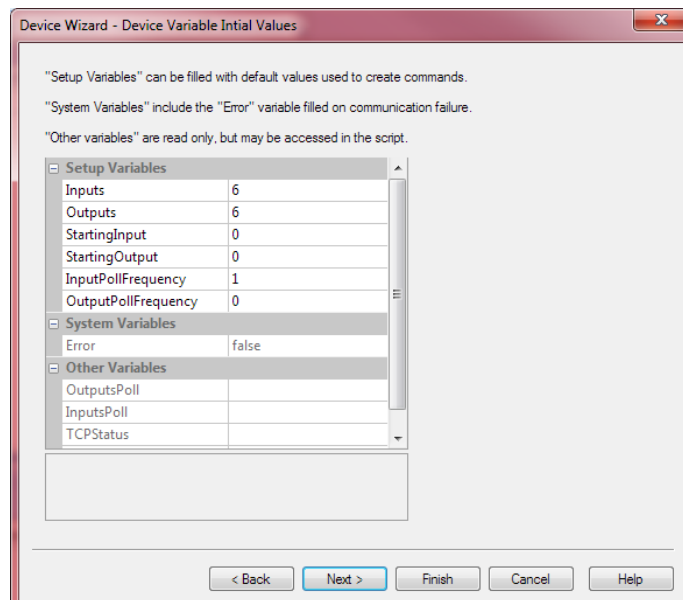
Device Wizard - Device Variable Intial Values

"Setup Variables" can be filled with default values used to create commands.

"System Variables" include the "Error" variable filled on communication failure.

"Other variables" are read only, but may be accessed in the script.

| Setup Variables | |
|---|---|
| Inputs | 6 |
| Outputs | 6 |
| StartingInput | 0 |
| StartingOutput | 0 |
| InputPollFrequency | 1 |
| OutputPollFrequency | 0 |
| **System Variables** | |
| Error | false |
| **Other Variables** | |
| OutputsPoll | |
| InputsPoll | |
| TCPStatus | |

< Back | Next > | Finish | Cancel | Help